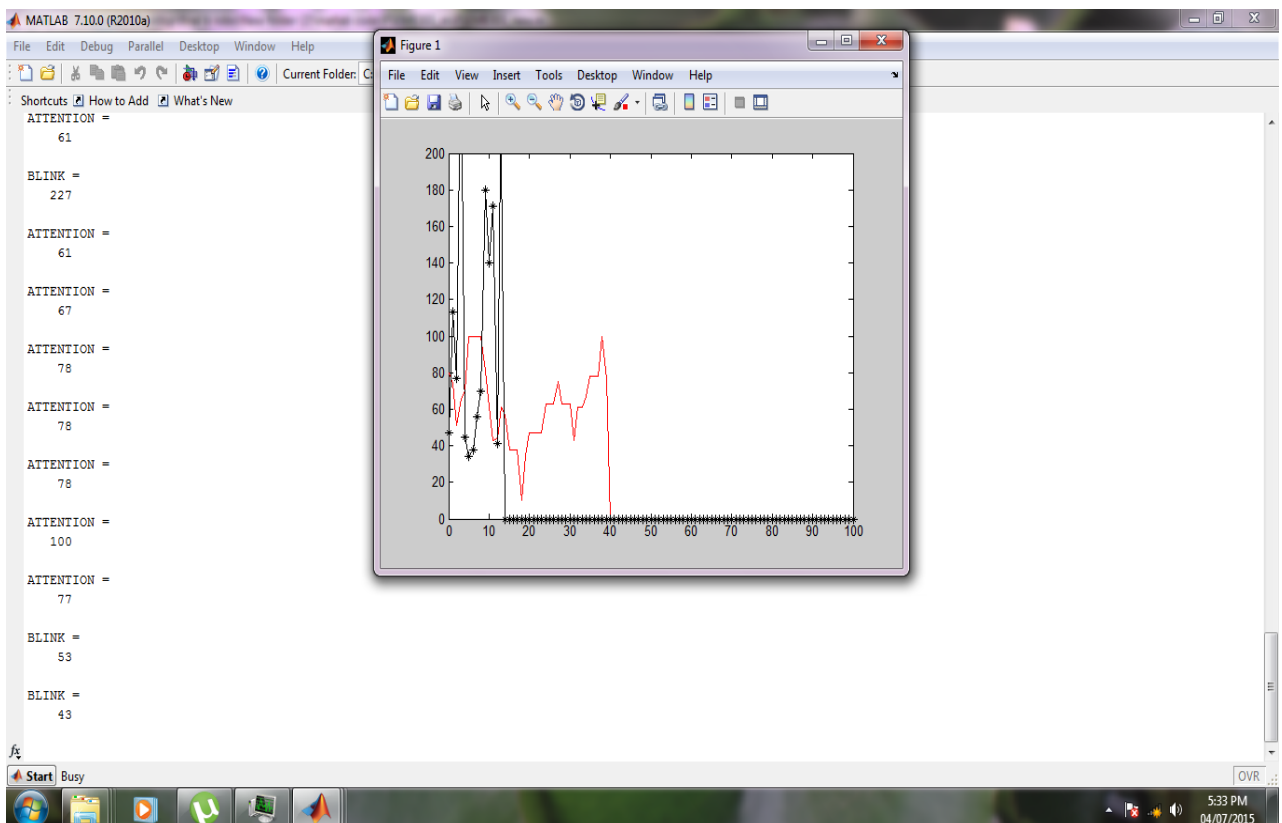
MATLAB 7.10.0 (R2010a)

File Edit Debug Parallel Desktop Window Help

Current Folder: C:

Shortcuts How to Add What's New

ATTENTION =
61

BLINK =
227

ATTENTION =
61

ATTENTION =
67

ATTENTION =
78

ATTENTION =
78

ATTENTION =
78

ATTENTION =
100

ATTENTION =
77

BLINK =
53

BLINK =
43

$f_x$

Figure 1

File Edit View Insert Tools Desktop Window Help

200
180
160
140
120
100
80
60
40
20
0

0 10 20 30 40 50 60 70 80 90 100

Start Busy

OVR

5:33 PM
04/07/2015